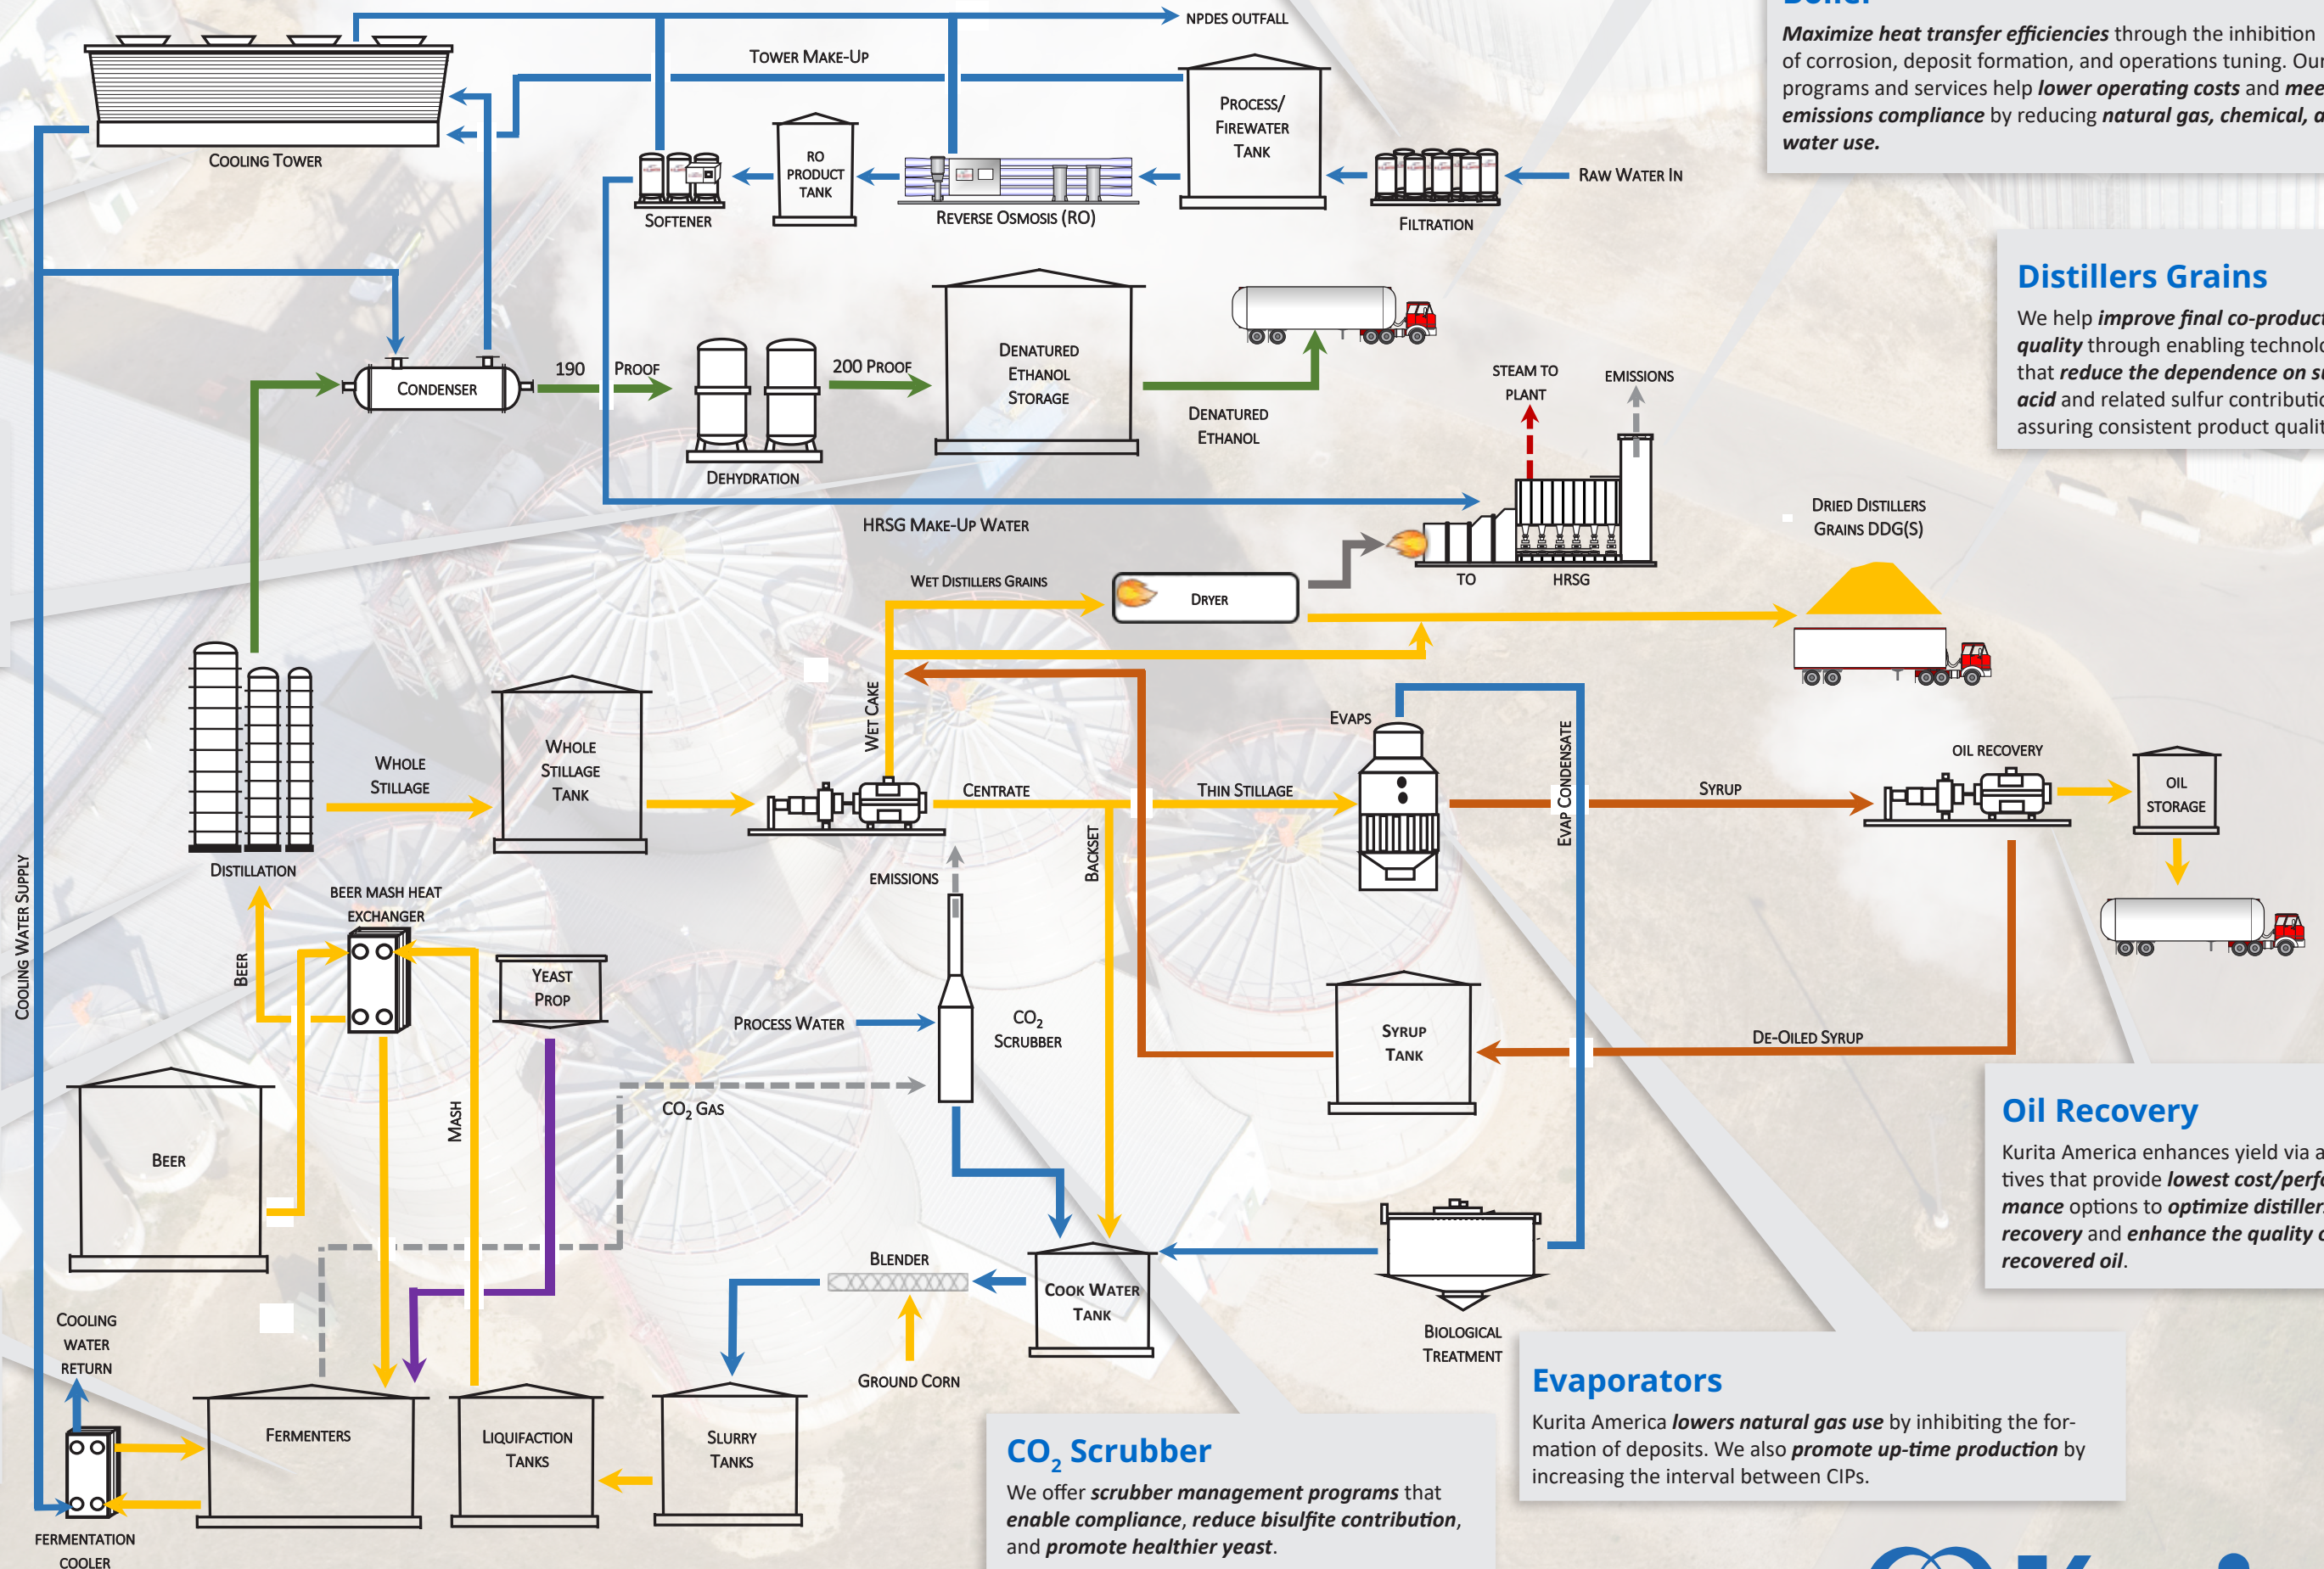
NPDES OUTFALL

Tower Make-Up

Cooling Tower

RO PRODUCT TANK

Process/ Firewater Tank

Softener

Reverse Osmosis (RO)

Filtration

Raw Water In

Maximize heat transfer efficiencies through the inhibition of corrosion, deposit formation, and operations tuning. Our programs and services help lower operating costs and mee emissions compliance by reducing natural gas, chemical, a water use.

Distillers Grains

We help improve final co-produc quality through enabling technolo that reduce the dependence on s acid and related sulfur contributio assuring consistent product qualit

Condenser

190

Proof

200 Proof

Denatured Ethanol Storage

Denatured Ethanol

Steam to Plant

Emissions

Dehydration

HRSG Make-Up Water

Dried Distillers Grains DDG(s)

TO

HRSG

Wet Distillers Grains

Dryer

Wet Cake

Whole Stillage

Whole Stillage Tank

Centrate

Thin Stillage

Evaps

Evap Condensate

Syrup

Oil Recovery

Oil Storage

Distillation

Emissions

Backset

Beer Mash Heat Exchanger

Beer

Yeast Prop

Process Water

$CO_2$ Scrubber

Syrup Tank

De-Oiled Syrup

Cooling Water Supply

Oil Recovery

Kurita America enhances yield via a tives that provide lowest cost/perfo mance options to optimize distiller recovery and enhance the quality o recovered oil.

Beer

Mash

$CO_2$ Gas

Blender

Cook Water Tank

Biological Treatment

Cooling Water Return

Ground Corn

Evaporators

Kurita America lowers natural gas use by inhibiting the formation of deposits. We also promote up-time production by increasing the interval between CIPs.

Fermenters

Liquifaction Tanks

Slurry Tanks

$CO_2$ Scrubber

We offer scrubber management programs that enable compliance, reduce bisulfite contribution, and promote healthier yeast.

Fermentation Cooler